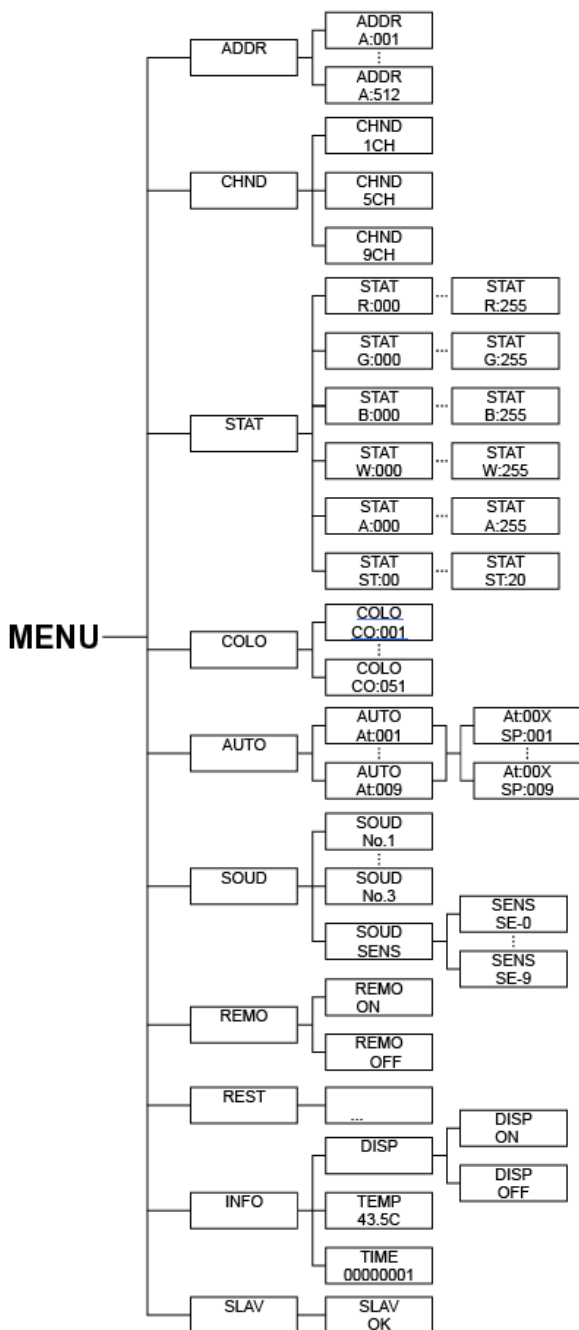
MENU

ADDR
ADDR A:001
⋮
ADDR A:512

CHND
CHND 1CH
CHND 5CH
CHND 9CH

STAT
STAT R:000 ... STAT R:255
STAT G:000 ... STAT G:255
STAT B:000 ... STAT B:255
STAT W:000 ... STAT W:255
STAT A:000 ... STAT A:255
STAT ST:00 ... STAT ST:20

COLO
COLO CO:001
⋮
COLO CO:051

AUTO
AUTO At:001
⋮
AUTO At:009
At:00X SP:001
⋮
At:00X SP:009

SOUD
SOUD No.1
⋮
SOUD No.3
SOUD SENS
SENS SE-0
⋮
SENS SE-9

REMO
REMO ON
REMO OFF

REST
...

INFO
DISP
DISP ON
DISP OFF
TEMP 43.5C
TIME 00000001

SLAV
SLAV OK